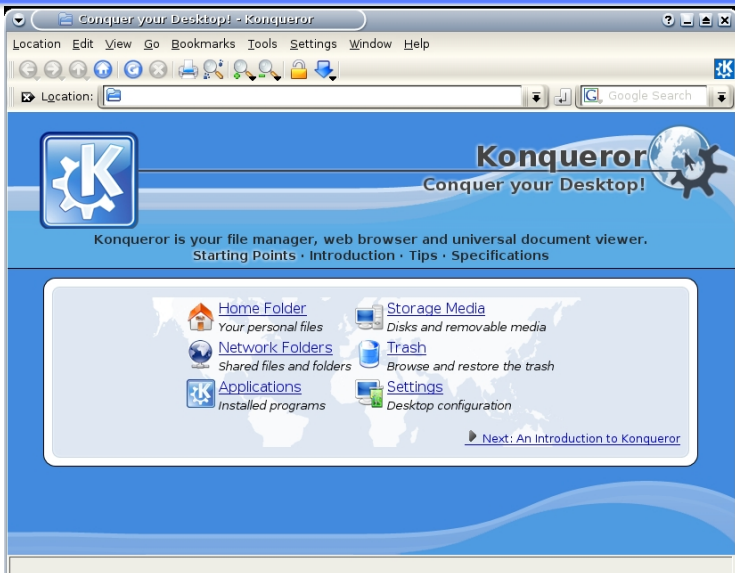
Conquer your Desktop! - Konqueror

Location Edit View Go Bookmarks Tools Settings Window Help

Location:

Google Search

Konqueror
Conquer your Desktop!

Konqueror is your file manager, web browser and universal document viewer.
Starting Points · Introduction · Tips · Specifications

Home Folder
Your personal files

Storage Media
Disks and removable media

Network Folders
Shared files and folders

Trash
Browse and restore the trash

Applications
Installed programs

Settings
Desktop configuration

Next: An Introduction to Konqueror